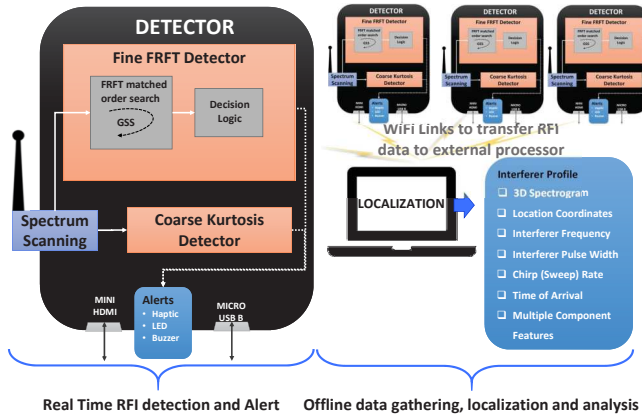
DETECTOR

Fine FRFT Detector

FRFT matched order search

GSS

Decision Logic

Spectrum Scanning

Coarse Kurtosis Detector

Alerts
• Haptic
• LED
• Buzzer

MINI HDMI

MICRO USB B

DETECTOR
Fine FRFT Detector
FRFT matched order search
GSS
Decision Logic
Spectrum Scanning
Coarse Kurtosis Detector

DETECTOR
Fine FRFT Detector
FRFT matched order search
GSS
Decision Logic
Coarse Kurtosis Detector

DETECTOR
Fine FRFT Detector
FRFT matched order search
GSS
Decision Logic
Coarse Kurtosis Detector

WiFi Links to transfer RFI data to external processor

LOCALIZATION

Interferer Profile
❑ 3D Spectrogram
❑ Location Coordinates
❑ Interferer Frequency
❑ Interferer Pulse Width
❑ Chirp (Sweep) Rate
❑ Time of Arrival
❑ Multiple Component Features

Real Time RFI detection and Alert

Offline data gathering, localization and analysis